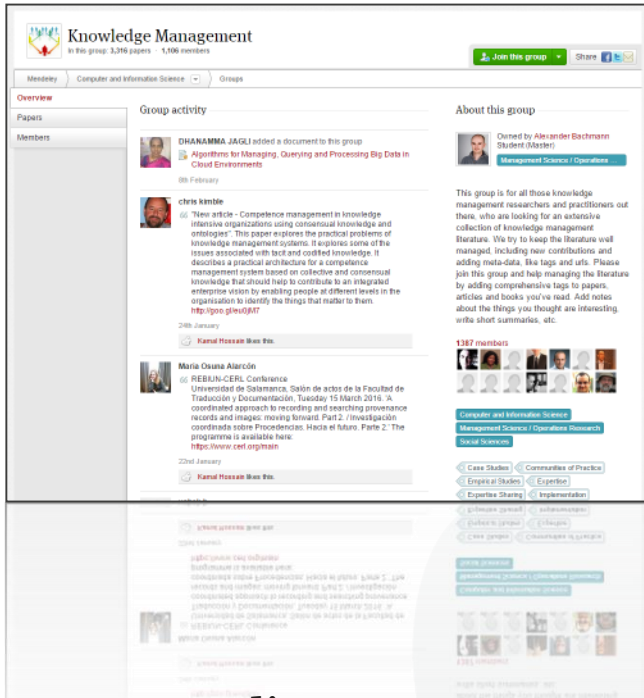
Knowledge Management
In this group: 3,316 papers · 1,106 members

Join this group

Share

Mendeley › Computer and Information Science › Groups

Overview
Papers
Members

Group activity

DHANAMMA JAGLI added a document to this group
Algorithms for Managing, Querying and Processing Big Data in Cloud Environments
8th February

chris kimble
"New article - Competence management in knowledge intensive organizations using consensual knowledge and ontologies". This paper explores the practical problems of knowledge management systems. It explores some of the issues associated with tacit and codified knowledge. It describes a practical architecture for a competence management system based on collective and consensual knowledge that should help to contribute to an integrated enterprise vision by enabling people at different levels in the organisation to identify the things that matter to them. http://goo.gl/eutjM7
24th January
Kamal Hossain likes this.

María Osuna Alarcón
REBIUN-CERL Conference
Universidad de Salamanca, Salón de actos de la Facultad de Traducción y Documentación, Tuesday 15 March 2016. 'A coordinated approach to recording and searching provenance records and images: moving forward. Part 2. / Investigación coordinada sobre Procedencias. Hacia el futuro. Parte 2.' The programme is available here: https://www.cerl.org/main
22nd January
Kamal Hossain likes this.

About this group

Owned by Alexander Bachmann
Student (Master)
Management Science / Operations ...

This group is for all those knowledge management researchers and practitioners out there, who are looking for an extensive collection of knowledge management literature. We try to keep the literature well managed, including new contributions and adding meta-data, like tags and urls. Please join this group and help managing the literature by adding comprehensive tags to papers, articles and books you've read. Add notes about the things you thought are interesting, write short summaries, etc.

1387 members

Computer and Information Science
Management Science / Operations Research
Social Sciences

Case Studies
Communities of Practice
Empirical Studies
Expertise
Expertise Sharing
Implementation